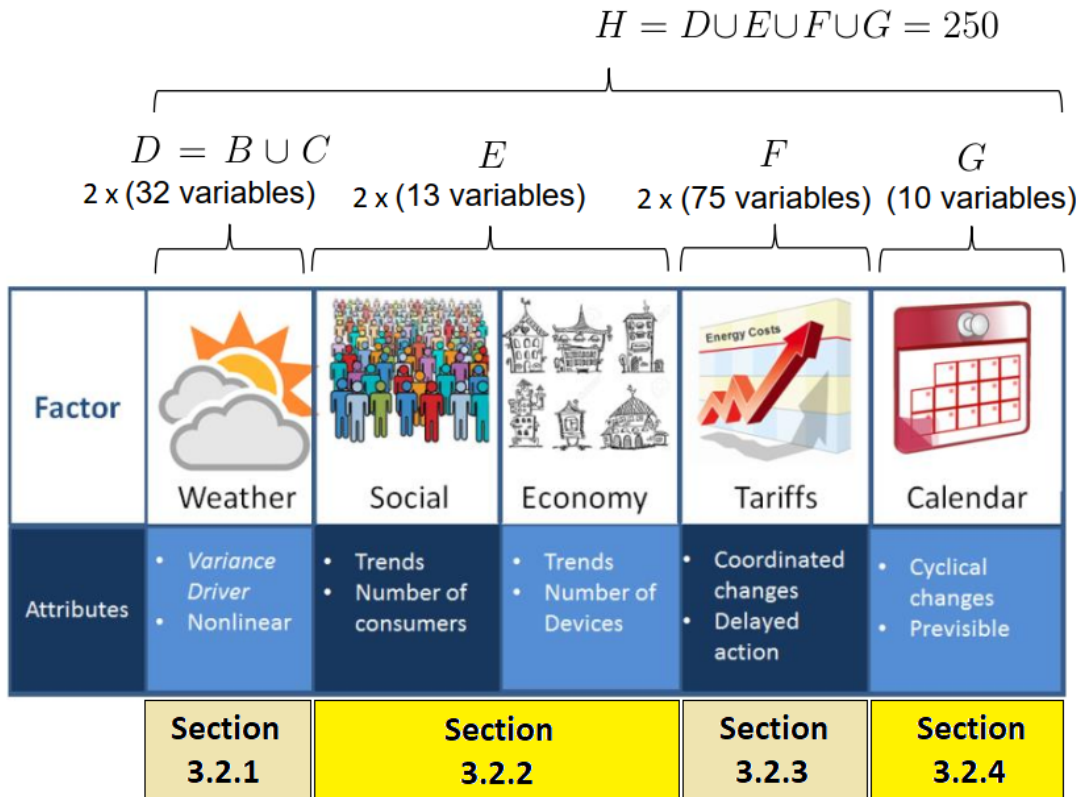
$H = D \cup E \cup F \cup G = 250$

$D = B \cup C$
2 x (32 variables)

$E$
2 x (13 variables)

$F$
2 x (75 variables)

$G$
(10 variables)

| Factor | Weather | Social | Economy | Tariffs | Calendar |
|---|---|---|---|---|---|
| Attributes | • *Variance Driver* • Nonlinear | • Trends • Number of consumers | • Trends • Number of Devices | • Coordinated changes • Delayed action | • Cyclical changes • Previsible |

Energy Costs

Section 3.2.1

Section 3.2.2

Section 3.2.3

Section 3.2.4